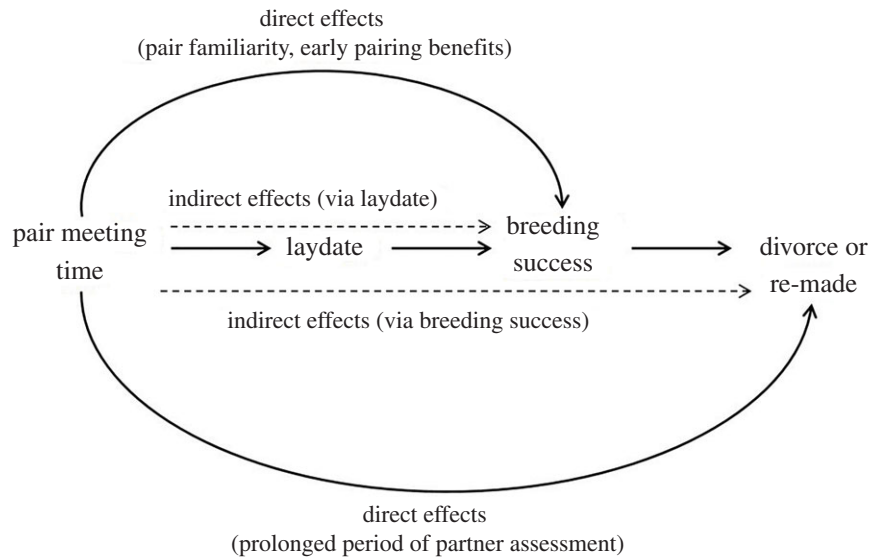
direct effects
(pair familiarity, early pairing benefits)

indirect effects (via laydate)

pair meeting time

laydate

breeding success

divorce or re-made

indirect effects (via breeding success)

direct effects
(prolonged period of partner assessment)